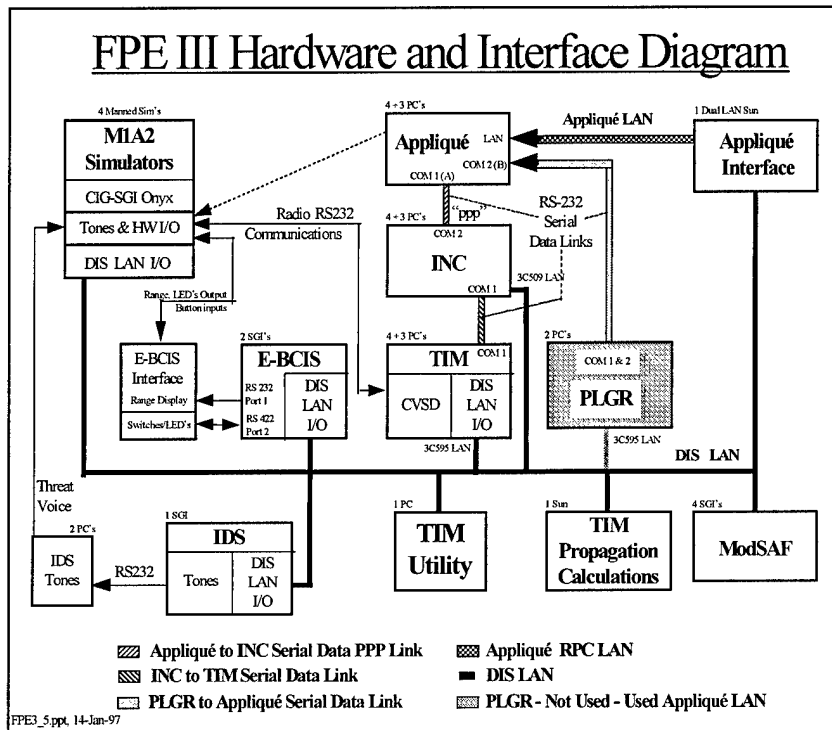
FPE III Hardware and Interface Diagram

4 Manned Sim's

M1A2 Simulators

CIG-SGI Onyx

Tones & HW I/O

DIS LAN I/O

4 + 3 PC's

Appliqué

LAN

COM 2 (B)

COM 1 (A)

Appliqué LAN

1 Dual LAN Sun

Appliqué Interface

RS-232 Serial Data Links

"ppp"

Radio RS232 Communications

4 + 3 PC's

COM 2

INC

COM 1

3C509 LAN

Range, LED's Output

Button inputs

2 SGI's

E-BCIS Interface

Range Display

Switches/LED's

E-BCIS

RS 232 Port 1

RS 422 Port 2

DIS LAN I/O

4 + 3 PC's

COM 1

TIM

CVSD

DIS LAN I/O

3C595 LAN

2 PC's

COM 1 & 2

PLGR

3C595 LAN

DIS LAN

Threat Voice

2 PC's

IDS Tones

RS232

1 SGI

IDS

Tones

DIS LAN I/O

1 PC

TIM Utility

1 Sun

TIM Propagation Calculations

4 SGI's

ModSAF

Appliqué to INC Serial Data PPP Link

INC to TIM Serial Data Link

PLGR to Appliqué Serial Data Link

Appliqué RPC LAN

DIS LAN

PLGR - Not Used - Used Appliqué LAN

FPE3_5.ppt, 14-Jan-97